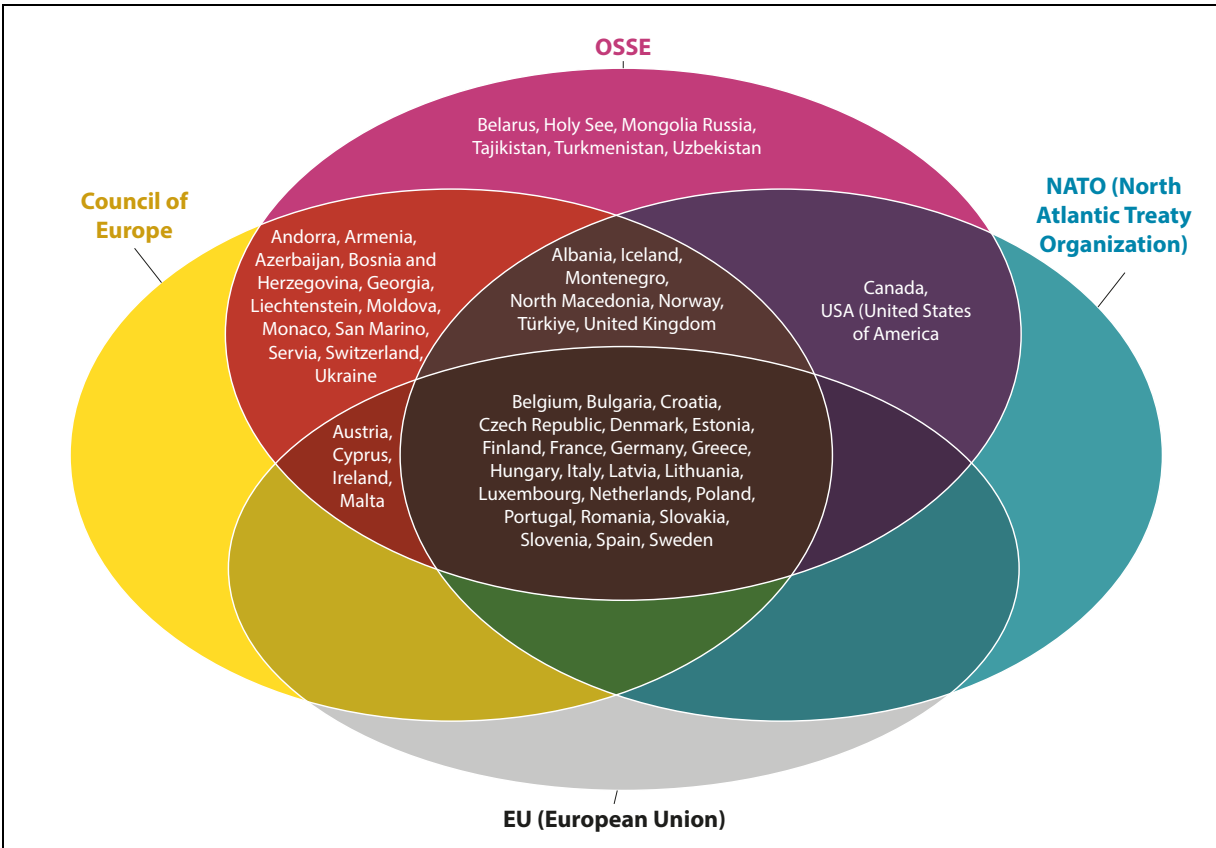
OSSE

Belarus, Holy See, Mongolia Russia, Tajikistan, Turkmenistan, Uzbekistan

Council of Europe

NATO (North Atlantic Treaty Organization)

Andorra, Armenia, Azerbaijan, Bosnia and Herzegovina, Georgia, Liechtenstein, Moldova, Monaco, San Marino, Servia, Switzerland, Ukraine

Albania, Iceland, Montenegro, North Macedonia, Norway, Türkiye, United Kingdom

Canada, USA (United States of America

Austria, Cyprus, Ireland, Malta

Belgium, Bulgaria, Croatia, Czech Republic, Denmark, Estonia, Finland, France, Germany, Greece, Hungary, Italy, Latvia, Lithuania, Luxembourg, Netherlands, Poland, Portugal, Romania, Slovakia, Slovenia, Spain, Sweden

EU (European Union)